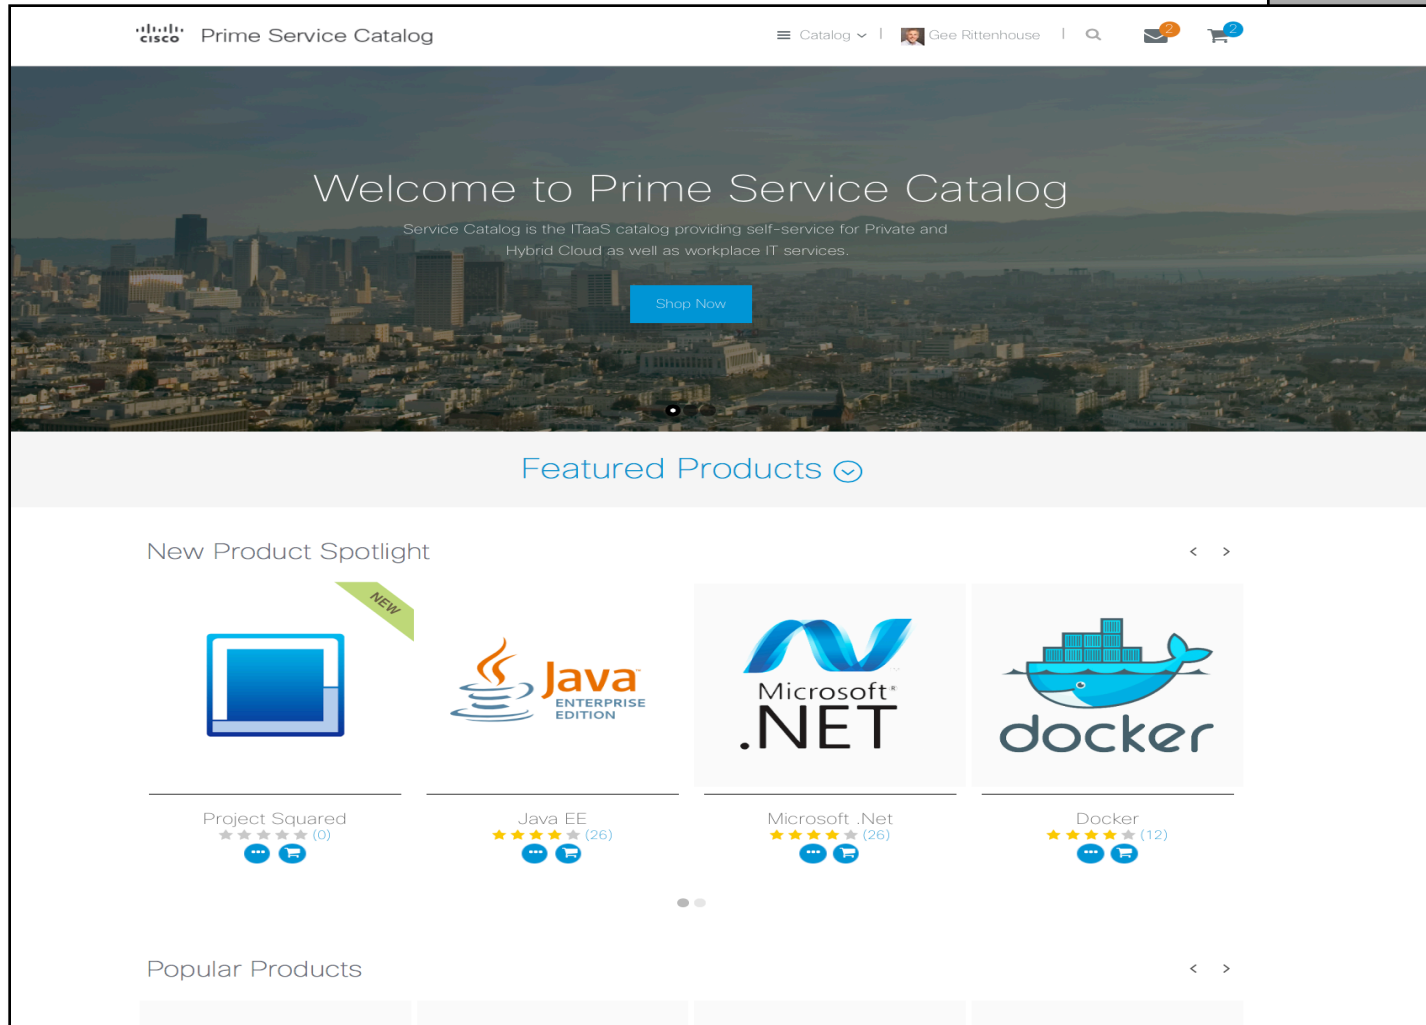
cisco Prime Service Catalog

Catalog | Gee Rittenhouse | 2 2

Welcome to Prime Service Catalog

Service Catalog is the ITaaS catalog providing self-service for Private and Hybrid Cloud as well as workplace IT services.

Shop Now

Featured Products

New Product Spotlight

‹ ›

NEW

Java ENTERPRISE EDITION

Microsoft® .NET

docker

Project Squared
(0)

Java EE
(26)

Microsoft .Net
(26)

Docker
(12)

Popular Products

‹ ›